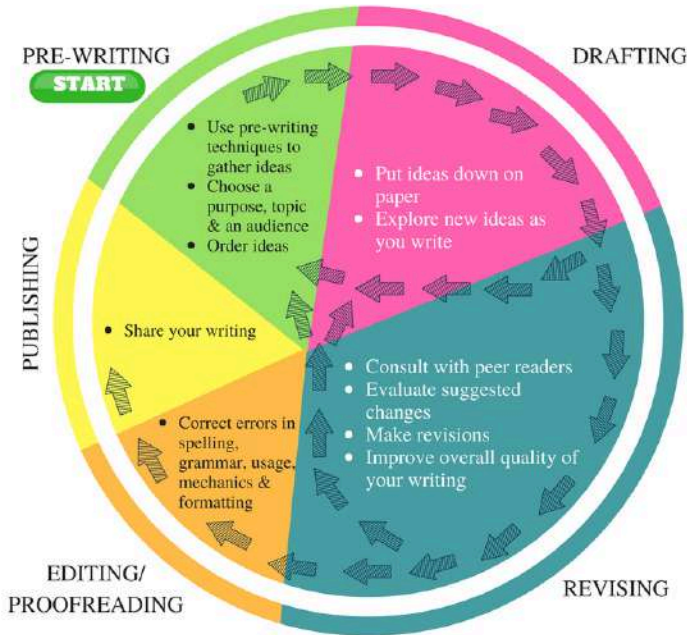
PRE-WRITING
START

DRAFTING

• Use pre-writing techniques to gather ideas
• Choose a purpose, topic & an audience
• Order ideas

• Put ideas down on paper
• Explore new ideas as you write

PUBLISHING

• Share your writing

• Consult with peer readers
• Evaluate suggested changes
• Make revisions
• Improve overall quality of your writing

• Correct errors in spelling, grammar, usage, mechanics & formatting

EDITING/
PROOFREADING

REVISING